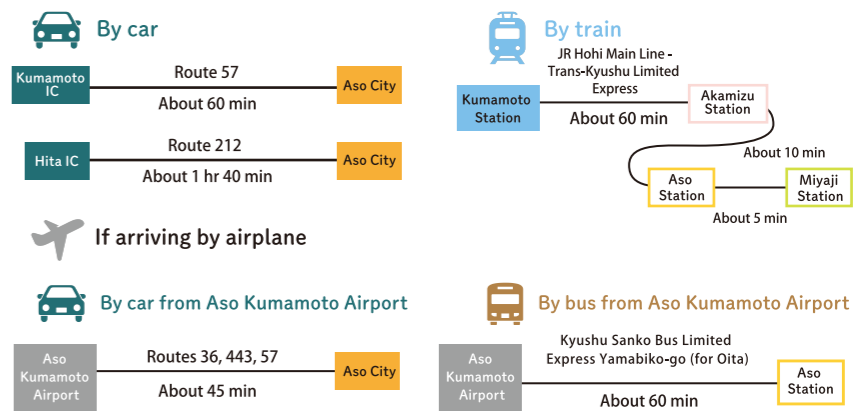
By car

Kumamoto IC

Route 57

About 60 min

Aso City

Hita IC

Route 212

About 1 hr 40 min

Aso City

By train

JR Hohi Main Line - Trans-Kyushu Limited Express

Kumamoto Station

About 60 min

Akamizu Station

About 10 min

Aso Station

Miyaji Station

About 5 min

If arriving by airplane

By car from Aso Kumamoto Airport

Aso Kumamoto Airport

Routes 36, 443, 57

About 45 min

Aso City

By bus from Aso Kumamoto Airport

Aso Kumamoto Airport

Kyushu Sanko Bus Limited Express Yamabiko-go (for Oita)

About 60 min

Aso Station